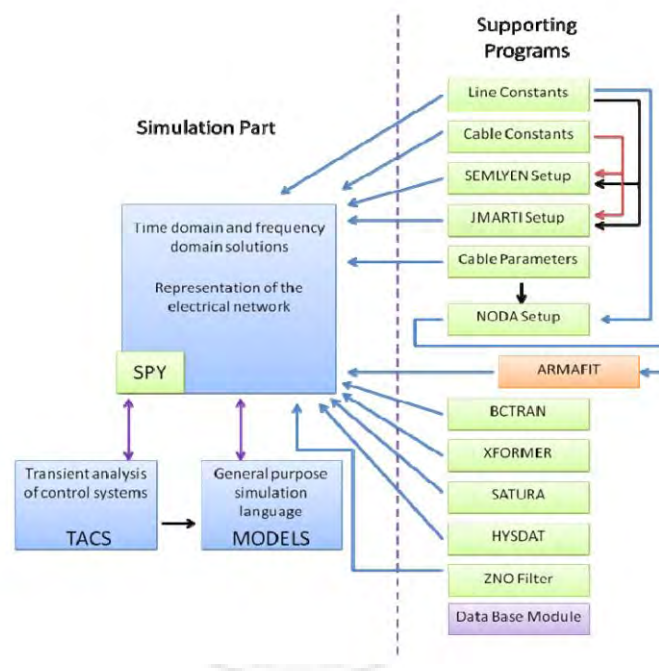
Supporting Programs

Simulation Part

Line Constants

Cable Constants

SEMLYEN Setup

JMARTI Setup

Cable Parameters

NODA Setup

Time domain and frequency domain solutions

Representation of the electrical network

SPY

ARMAFIT

BCTRAN

XFORMER

SATURA

HYSDAT

ZNO Filter

Data Base Module

Transient analysis of control systems

TACS

General purpose simulation language

MODELS